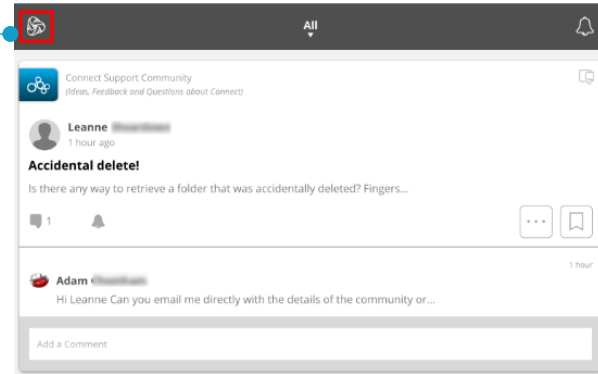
All

Connect Support Community
(Ideas, Feedback and Questions about Connect)

Leanne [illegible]
1 hour ago

Accidental delete!

Is there any way to retrieve a folder that was accidentally deleted? Fingers...

1

Adam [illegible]
1 hour

Hi Leanne Can you email me directly with the details of the community or...

Add a Comment